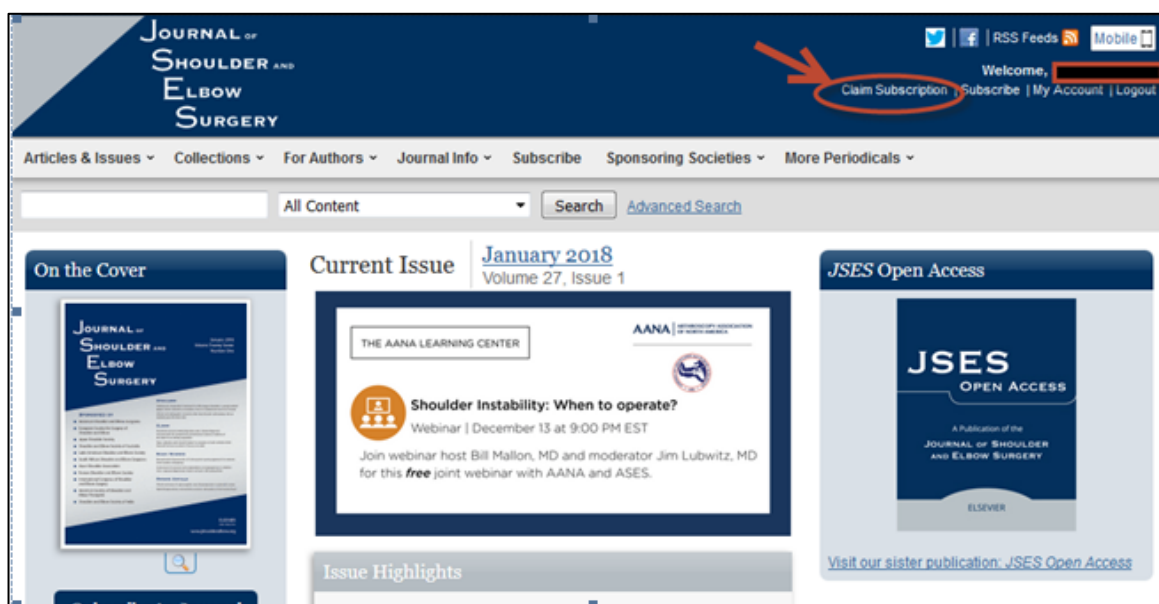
JOURNAL OF SHOULDER AND ELBOW SURGERY

RSS Feeds Mobile

Welcome,

Claim Subscription | Subscribe | My Account | Logout

Articles & Issues Collections For Authors Journal Info Subscribe Sponsoring Societies More Periodicals

All Content Search Advanced Search

On the Cover

JOURNAL OF SHOULDER AND ELBOW SURGERY

Current Issue January 2018 Volume 27, Issue 1

THE AANA LEARNING CENTER

AANA ARTHROSCOPY ASSOCIATION OF NORTH AMERICA

Shoulder Instability: When to operate?

Webinar | December 13 at 9:00 PM EST

Join webinar host Bill Mallon, MD and moderator Jim Lubwitz, MD for this *free* joint webinar with AANA and ASES.

Issue Highlights

JSES Open Access

JSES OPEN ACCESS

A Publication of the JOURNAL OF SHOULDER AND ELBOW SURGERY

ELSEVIER

Visit our sister publication: JSES Open Access